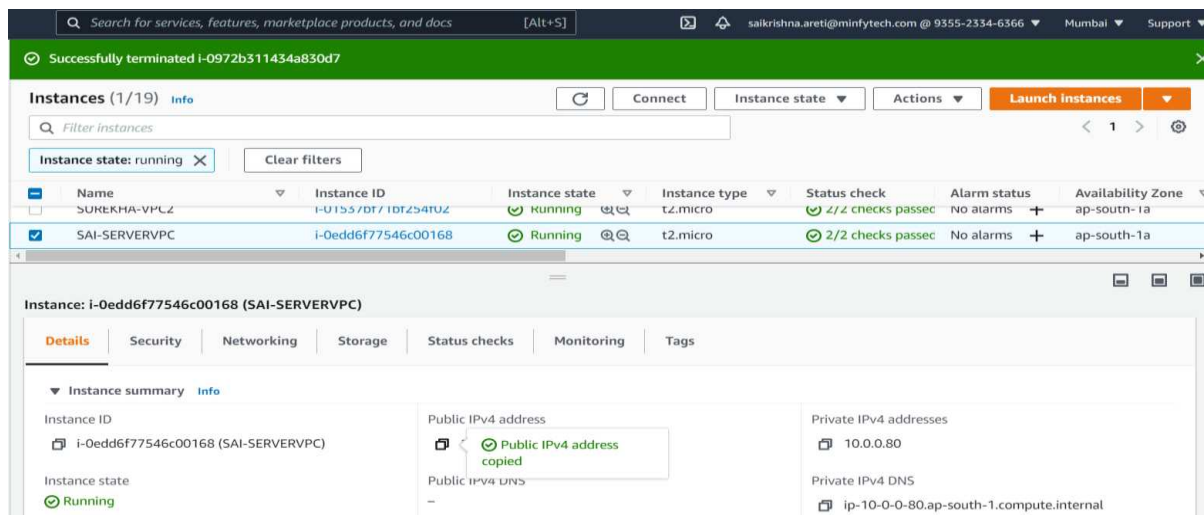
Search for services, features, marketplace products, and docs [Alt+S]

saikrishna.areti@minfytech.com @ 9355-2334-6366 ▼ Mumbai ▼ Support ▼

Successfully terminated i-0972b311434a830d7

Instances (1/19) Info

Connect Instance state ▼ Actions ▼ Launch instances ▼

Filter instances

< 1 >

Instance state: running ✕ Clear filters

| | Name | Instance ID | Instance state | Instance type | Status check | Alarm status | Availability Zone |
|---|---|---|---|---|---|---|---|
| | SUREKHA-VPC2 | i-01537bf71bf254f02 | Running | t2.micro | 2/2 checks passec | No alarms + | ap-south-1a |
| ☑ | SAI-SERVERVPC | i-0edd6f77546c00168 | Running | t2.micro | 2/2 checks passec | No alarms + | ap-south-1a |

Instance: i-0edd6f77546c00168 (SAI-SERVERVPC)

Details Security Networking Storage Status checks Monitoring Tags

▼ Instance summary Info

Instance ID
i-0edd6f77546c00168 (SAI-SERVERVPC)

Public IPv4 address
Public IPv4 address copied

Private IPv4 addresses
10.0.0.80

Instance state
Running

Public IPv4 DNS
–

Private IPv4 DNS
ip-10-0-0-80.ap-south-1.compute.internal